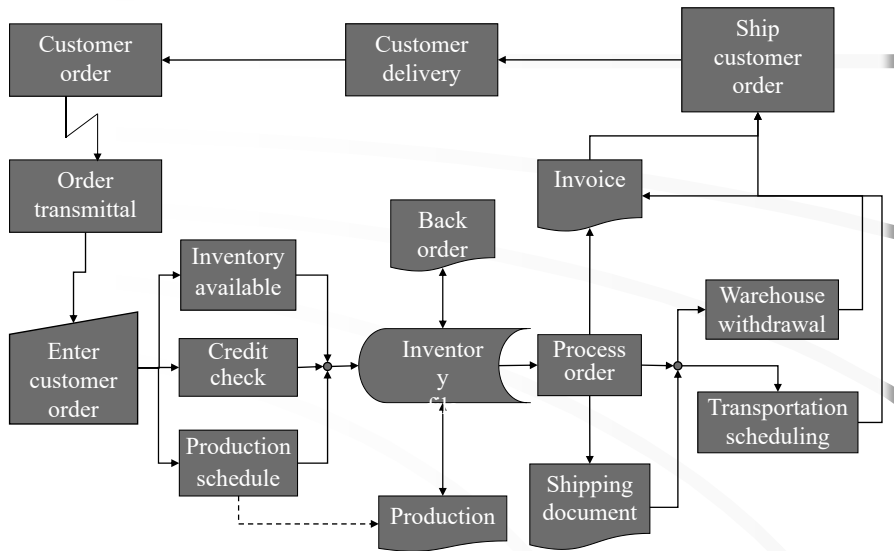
Customer order

Customer delivery

Ship customer order

Order transmittal

Invoice

Back order

Inventory available

Warehouse withdrawal

Enter customer order

Credit check

Inventor y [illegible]

Process order

Transportation scheduling

Production schedule

Shipping document

Production